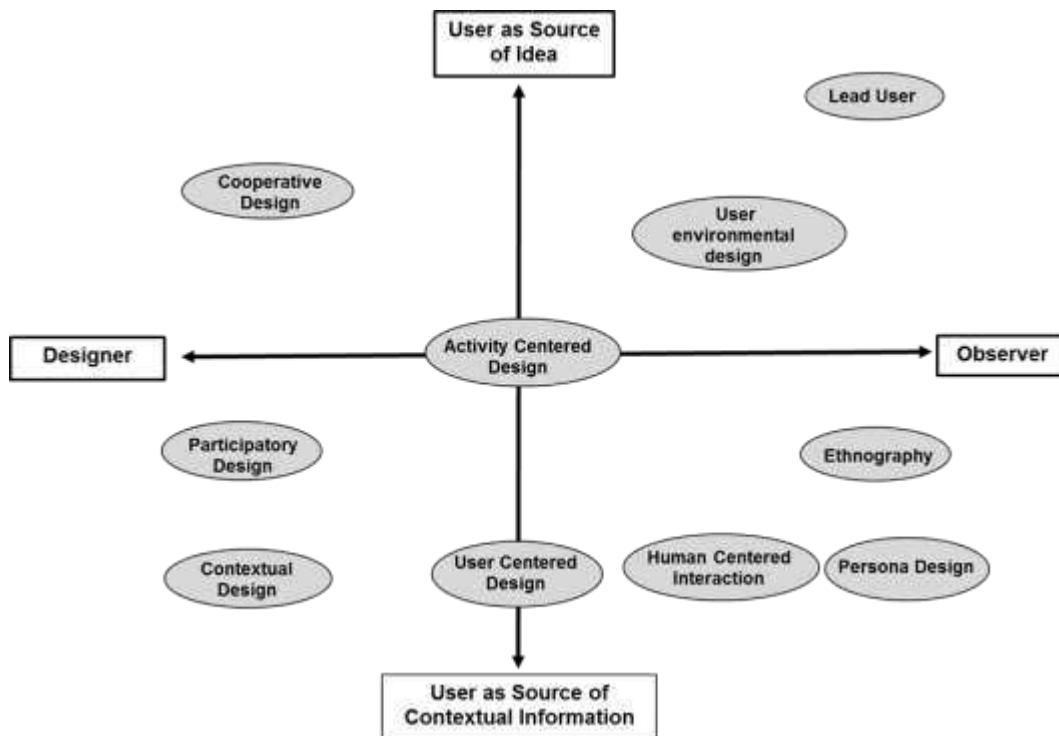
User as Source of Idea

Lead User

Cooperative Design

User environmental design

Designer

Activity Centered Design

Observer

Participatory Design

Ethnography

Contextual Design

User Centered Design

Human Centered Interaction

Persona Design

User as Source of Contextual Information